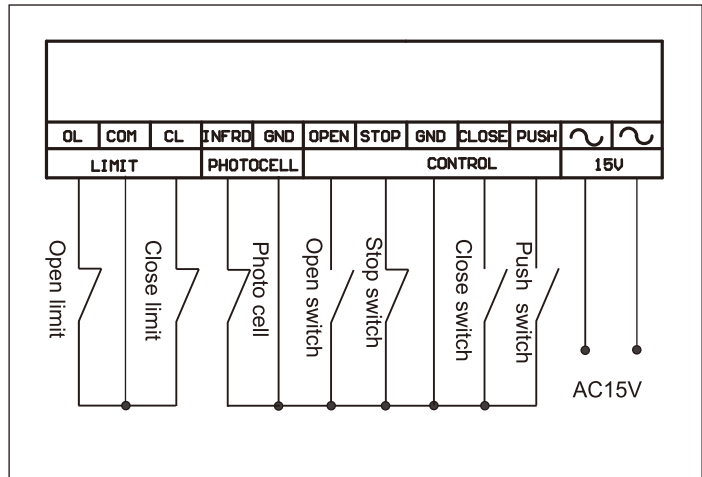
| OL | COM | CL | INFRD | GND | OPEN | STOP | GND | CLOSE | PUSH | ~ | ~ |
|---|---|---|---|---|---|---|---|---|---|---|---|
| LIMIT | | | PHOTOCELL | | CONTROL | | | | | 15V | |

Open limit
Close limit
Photo cell
Open switch
Stop switch
Close switch
Push switch
AC15V